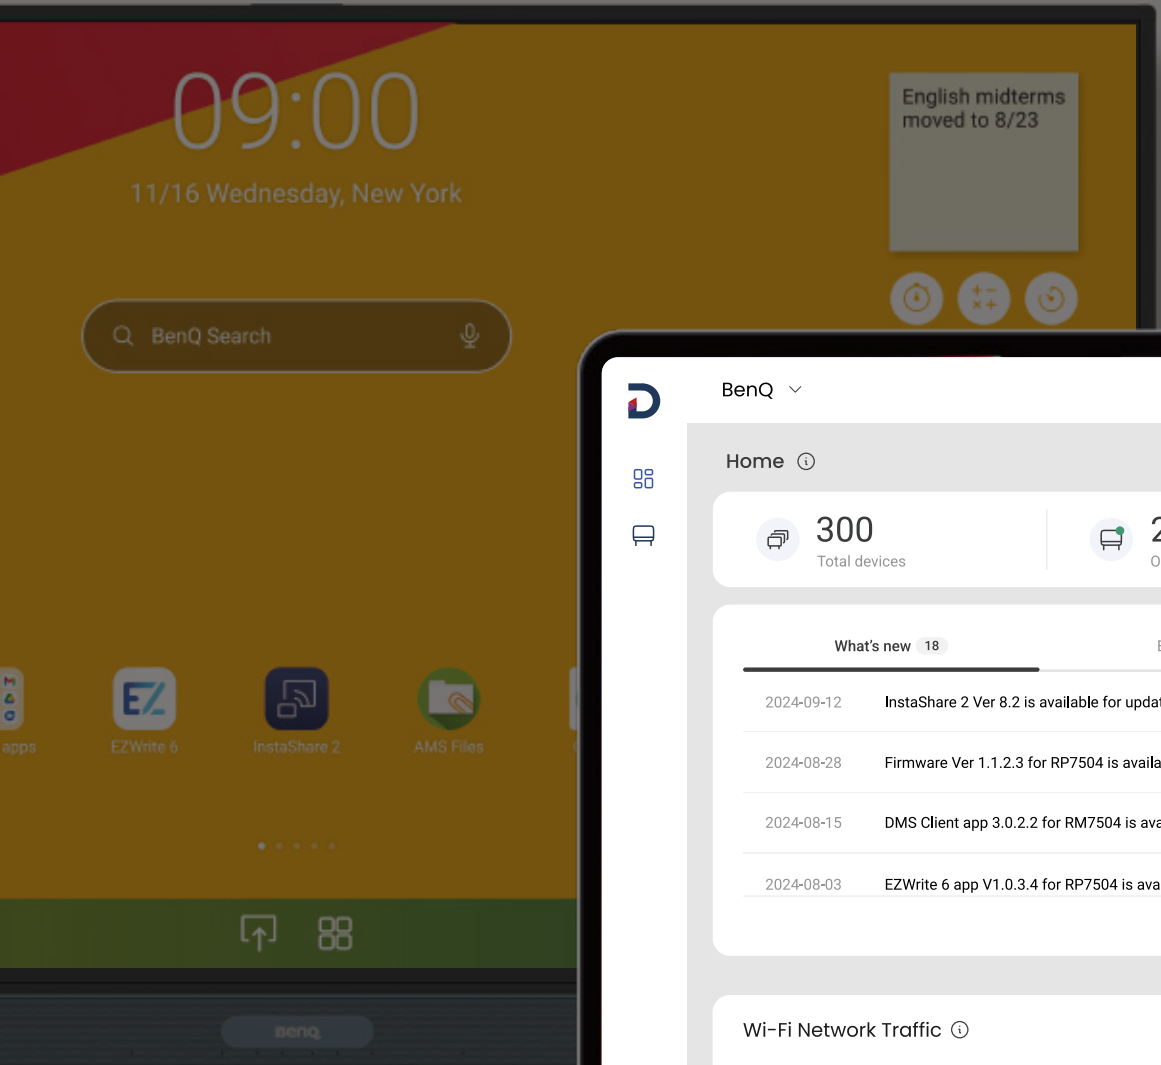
09:00
11/16 Wednesday, New York

English midterms moved to 8/23

BenQ Search

apps
EZWrite 6
InstaShare 2
AMS Files

BenQ

BenQ

Home

300
Total devices

2
O

What's new 18

2024-09-12 InstaShare 2 Ver 8.2 is available for updat
2024-08-28 Firmware Ver 1.1.2.3 for RP7504 is availa
2024-08-15 DMS Client app 3.0.2.2 for RM7504 is ava
2024-08-03 EZWrite 6 app V1.0.3.4 for RP7504 is ava

Wi-Fi Network Traffic